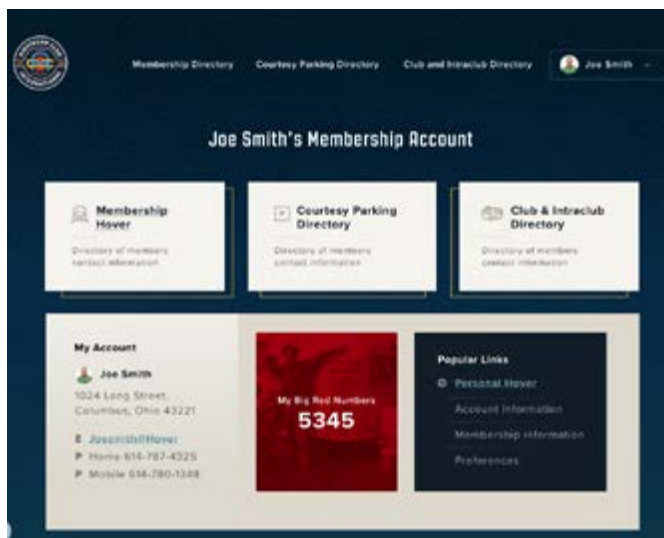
Membership Directory Courtesy Parking Directory Club and Intraclub Directory Joe Smith

Joe Smith's Membership Account

Membership Hover
Directory of members contact information

Courtesy Parking Directory
Directory of members contact information

Club & Intraclub Directory
Directory of members contact information

My Account
Joe Smith
1024 Long Street, Columbus, Ohio 43221
E Joesmith@Hover
P Home 614-787-4325
P Mobile 614-780-1348

My Big Red Numbers
5345

Popular Links
Personal Hover
Account Information
Membership Information
Preferences